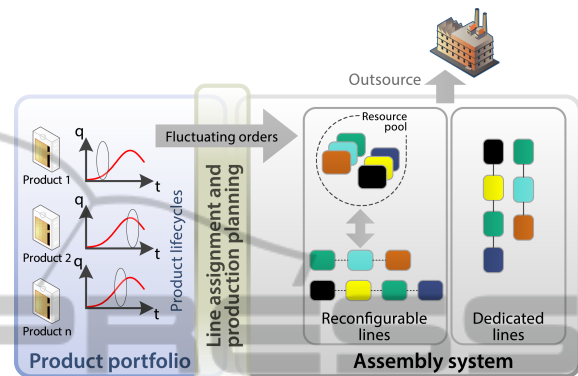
Outsource

Fluctuating orders

Resource pool

Product 1
q
t

Product 2
q
t

Product n
q
t

Product lifecycles

Line assignment and production planning

Reconfigurable lines

Dedicated lines

Product portfolio

Assembly system